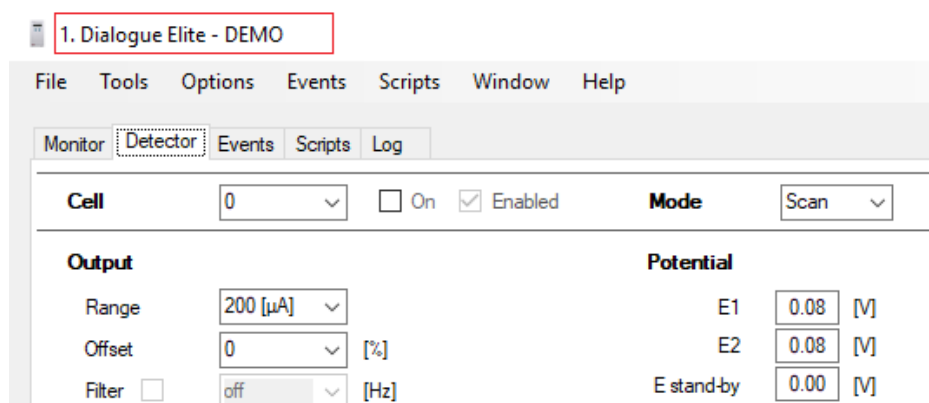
1. Dialogue Elite - DEMO

File Tools Options Events Scripts Window Help

Monitor Detector Events Scripts Log

Cell 0 On Enabled Mode Scan

Output

Range 200 [µA]

Offset 0 [%]

Filter off [Hz]

Potential

E1 0.08 [V]

E2 0.08 [V]

E stand-by 0.00 [V]